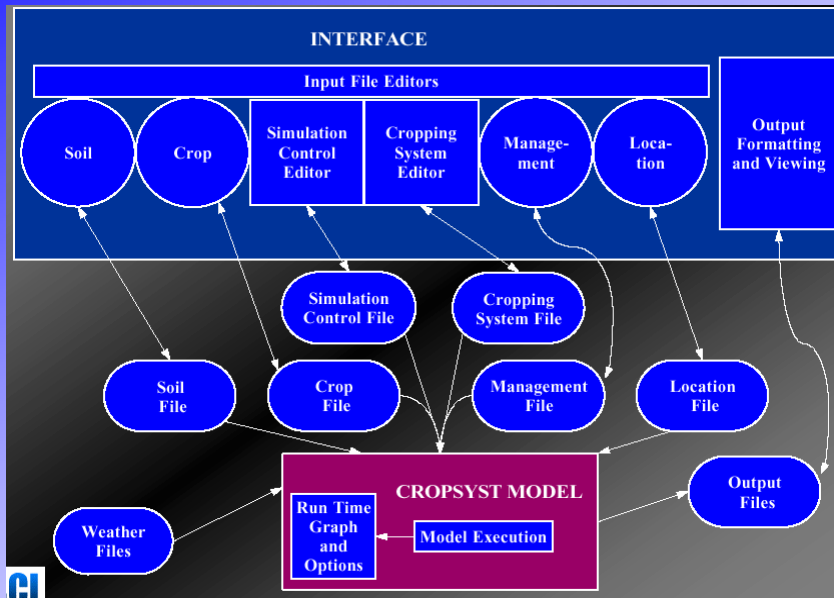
INTERFACE

Input File Editors

Soil

Crop

Simulation Control Editor

Cropping System Editor

Management

Location

Output Formatting and Viewing

Simulation Control File

Cropping System File

Soil File

Crop File

Management File

Location File

CROPSYST MODEL

Run Time Graph and Options

Model Execution

Weather Files

Output Files

CI